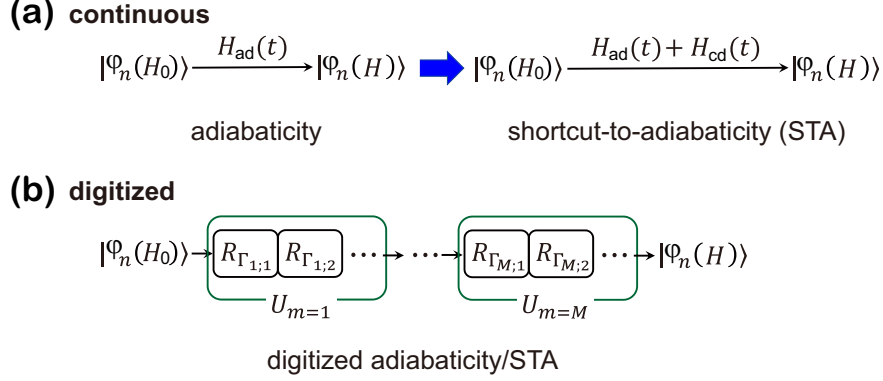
(a) continuous

$|\varphi_n(H_0)\rangle \xrightarrow{H_{\mathrm{ad}}(t)} |\varphi_n(H)\rangle$

$|\varphi_n(H_0)\rangle \xrightarrow{H_{\mathrm{ad}}(t)+H_{\mathrm{cd}}(t)} |\varphi_n(H)\rangle$

adiabaticity

shortcut-to-adiabaticity (STA)

(b) digitized

$|\varphi_n(H_0)\rangle \rightarrow R_{\Gamma_{1;1}} R_{\Gamma_{1;2}} \cdots \rightarrow \cdots R_{\Gamma_{M;1}} R_{\Gamma_{M;2}} \cdots \rightarrow |\varphi_n(H)\rangle$

$U_{m=1}$

$U_{m=M}$

digitized adiabaticity/STA